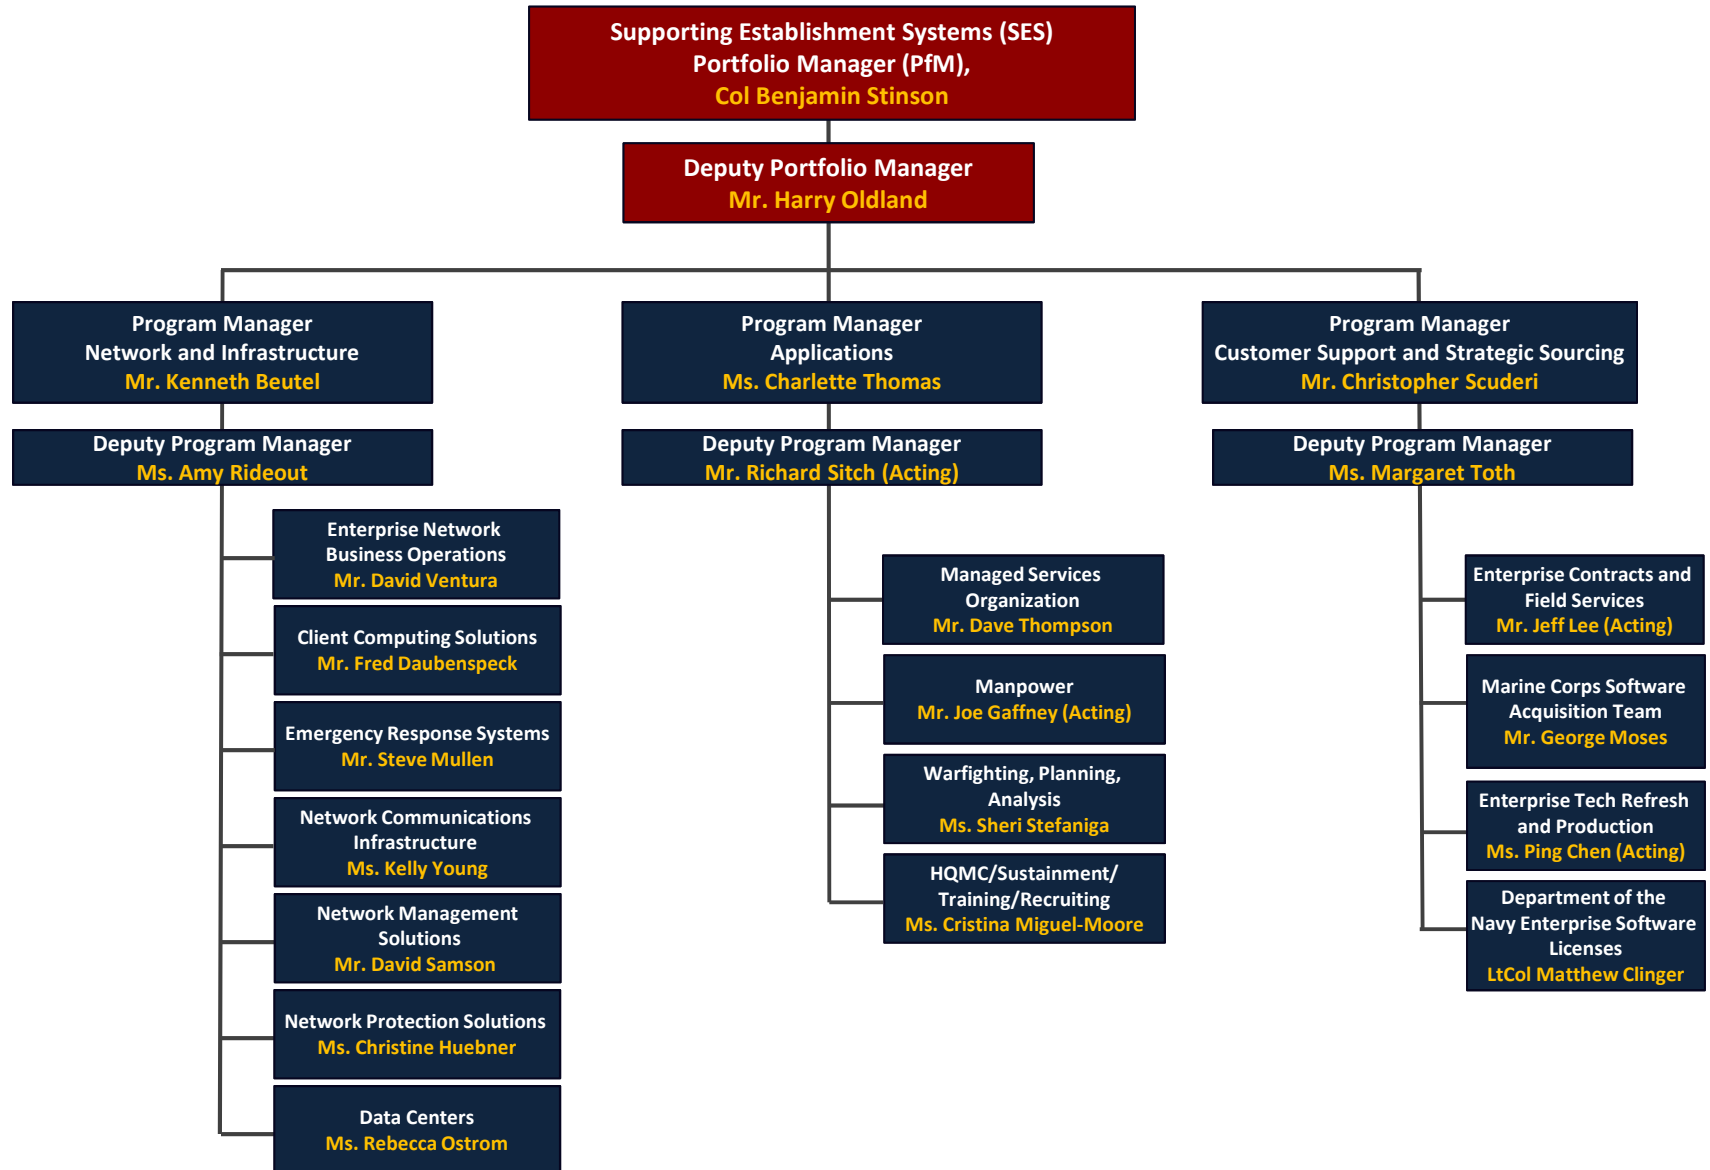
Supporting Establishment Systems (SES)
Portfolio Manager (PfM),
Col Benjamin Stinson

Deputy Portfolio Manager
Mr. Harry Oldland

Program Manager
Network and Infrastructure
Mr. Kenneth Beutel

Deputy Program Manager
Ms. Amy Rideout

Enterprise Network Business Operations
Mr. David Ventura

Client Computing Solutions
Mr. Fred Daubenspeck

Emergency Response Systems
Mr. Steve Mullen

Network Communications Infrastructure
Ms. Kelly Young

Network Management Solutions
Mr. David Samson

Network Protection Solutions
Ms. Christine Huebner

Data Centers
Ms. Rebecca Ostrom

Program Manager
Applications
Ms. Charlette Thomas

Deputy Program Manager
Mr. Richard Sitch (Acting)

Managed Services Organization
Mr. Dave Thompson

Manpower
Mr. Joe Gaffney (Acting)

Warfighting, Planning, Analysis
Ms. Sheri Stefaniga

HQMC/Sustainment/ Training/Recruiting
Ms. Cristina Miguel-Moore

Program Manager
Customer Support and Strategic Sourcing
Mr. Christopher Scuderi

Deputy Program Manager
Ms. Margaret Toth

Enterprise Contracts and Field Services
Mr. Jeff Lee (Acting)

Marine Corps Software Acquisition Team
Mr. George Moses

Enterprise Tech Refresh and Production
Ms. Ping Chen (Acting)

Department of the Navy Enterprise Software Licenses
LtCol Matthew Clinger